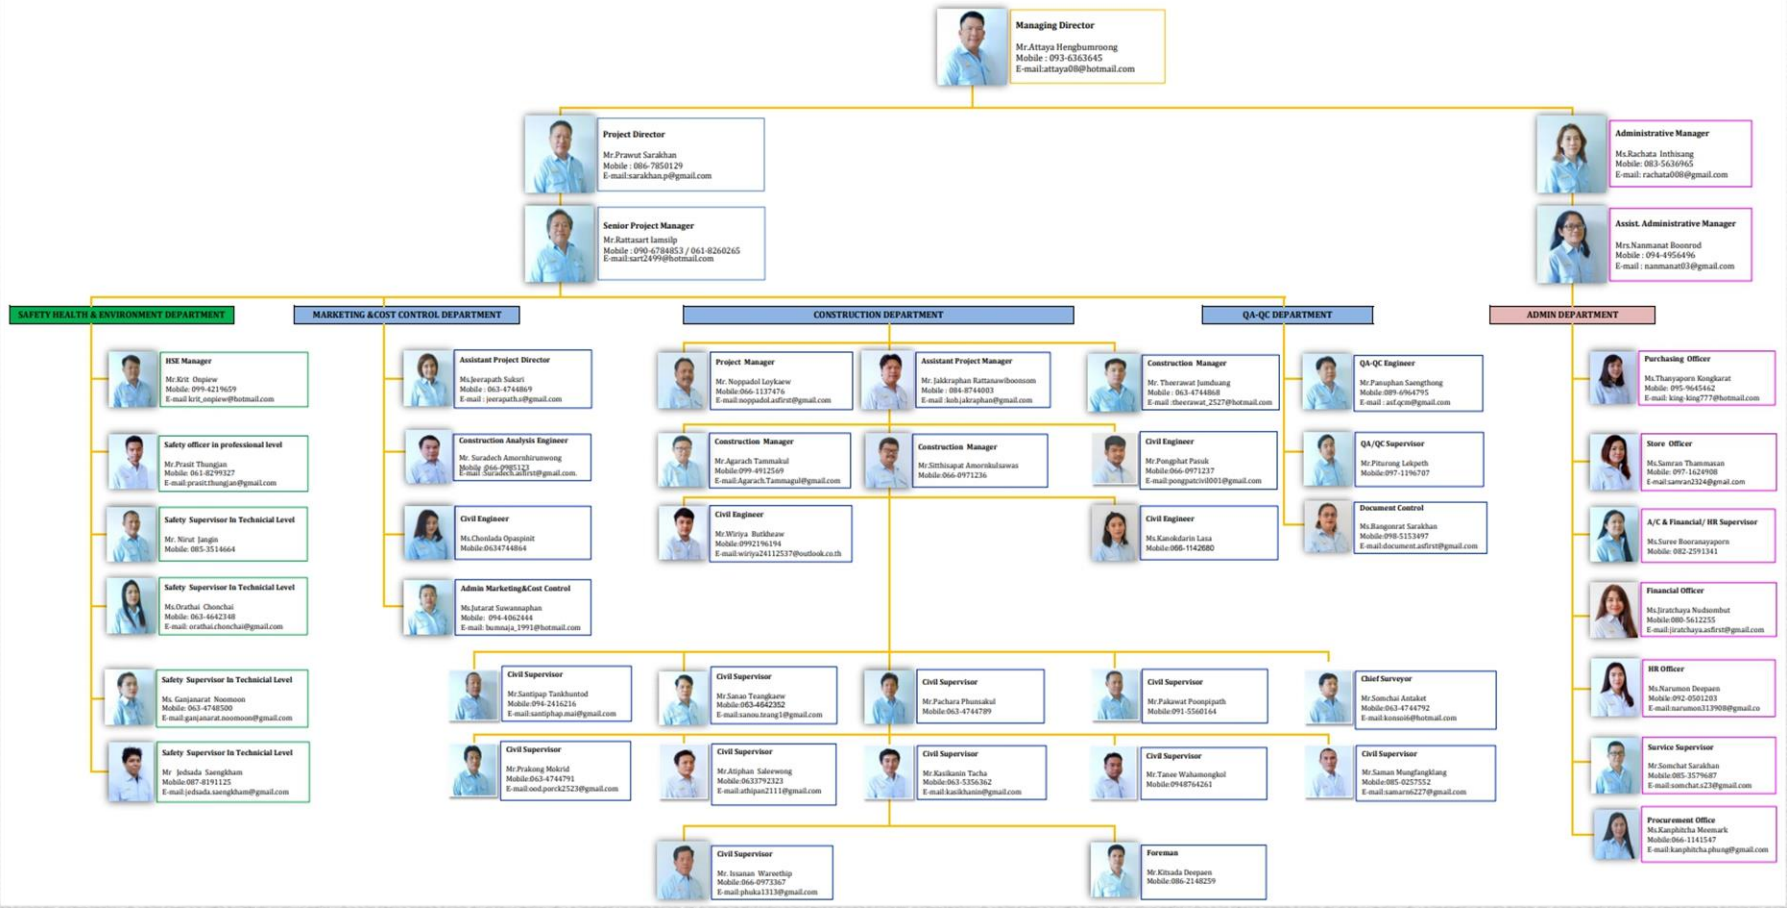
Managing Director
Mr.Attaya Hengbumroong
Mobile : 093-6363645
E-mail:attaya08@hotmail.com

Project Director
Mr.Prawut Sarakhan
Mobile : 086-7850129
E-mail:sarakhan.p@gmail.com

Senior Project Manager
Mr.Rattasart Iamsilp
Mobile : 090-6784853 / 061-8260265
E-mail:sart2499@hotmail.com

Administrative Manager
Ms.Rachata Inthisang
Mobile : 083-5636965
E-mail: rachata008@gmail.com

Assist. Administrative Manager
Mrs.Nanmanat Boonrod
Mobile : 094-4956496
E-mail : nanmanat03@gmail.com

SAFETY HEALTH & ENVIRONMENT DEPARTMENT

HSE Manager
Mr.Krit Onpiew
Mobile: 099-4219659
E-mail krit_onpiew@hotmail.com

Safety officer in professional level
Mr.Prasit Thungjan
Mobile: 061-8299327
E-mail:prasit.thungjan@gmail.com

Safety Supervisor In Technicial Level
Mr. Nirut Jangin
Mobile: 085-3514664

Safety Supervisor In Technicial Level
Ms.Orathai Chonchai
Mobile: 063-4642348
E-mail: orathai.chonchai@gmail.com

Safety Supervisor In Technicial Level
Ms. Ganjanarat Noomoon
Mobile: 063-4748500
E-mail:ganjanarat.noomoon@gmail.com

Safety Supervisor In Technicial Level
Mr Jedsada Saengkham
Mobile:087-8191125
E-mail:jedsada.saengkham@gmail.com

MARKETING &COST CONTROL DEPARTMENT

Assistant Project Director
Ms.Jeerapath Sukuri
Mobile : 063-4744869
E-mail : jeerapath.s@gmail.com

Construction Analysis Engineer
Mr. Suradech Amornhirunwong
Mobile :066-0985123
E-mail :Suradech.asfirst@gmail.com

Civil Engineer
Ms.Chonlada Opaspinit
Mobile:0634744864

Admin Marketing&Cost Control
Ms.Jutarat Suwannaphan
Mobile: 094-4062444
E-mail: bumnaja_1991@hotmail.com

CONSTRUCTION DEPARTMENT

Project Manager
Mr. Noppadol Loykaew
Mobile:066-1137476
E-mail:noppadol.asfirst@gmail.com

Assistant Project Manager
Mr. Jakkraphan Rattanawiboonsom
Mobile : 084-8744003
E-mail :koh.jakraphan@gmail.com

Construction Manager
Mr. Theerawat Jumduang
Mobile : 063-4744868
E-mail :theerawat_2527@hotmail.com

Construction Manager
Mr.Agarach Tammakul
Mobile:099-4912569
E-mail:Agarach.Tammagul@gmail.com

Construction Manager
Mr.Sitthisapat Amornkulsawas
Mobile:066-0971236

Civil Engineer
Mr.Pongphat Pasuk
Mobile:066-0971237
E-mail:pongpatcivil001@gmail.com

Civil Engineer
Mr.Wiriya Butkhaew
Mobile:0992196194
E-mail:wiriya24112537@outlook.co.th

Civil Engineer
Ms.Kanokdarin Lasa
Mobile:088-1142680

QA-QC DEPARTMENT

QA-QC Engineer
Mr.Panuphan Saengthong
Mobile:089-6964795
E-mail : asf.qcm@gmail.com

QA/QC Supervisor
Mr.Piturong Lekpeth
Mobile:097-1196707

Document Control
Ms.Bangornrat Sarakhan
Mobile:098-5153497
E-mail:document.asfirst@gmail.com

ADMIN DEPARTMENT

Purchasing Officer
Ms.Thanyaporn Kongkarat
Mobile: 097-1624908
E-mail: king-king777@hotmail.com

Store Officer
Ms.Samran Thammasan
Mobile: 097-9645462
E-mail:samran2324@gmail.com

A/C & Financial/ HR Supervisor
Ms.Suree Booranayaporn
Mobile: 082-2591341

Financial Officer
Ms.Jiratchaya Nudsombut
Mobile:080-5612255
E-mail:jiratchaya.asfirst@gmail.com

HR Officer
Ms.Narumon Deepaen
Mobile:092-0501203
E-mail:narumon313908@gmail.co

Service Supervisor
Mr.Somchat Sarakhan
Mobile:085-3579687
E-mail:somchat.s23@gmail.com

Procurement Office
Ms.Kanphitcha Meemark
Mobile:066-1141547
E-mail:kanphitcha.phung@gmail.com

Civil Supervisor
Mr.Santipap Tankhuntod
Mobile:094-2416216
E-mail:santiphap.mai@gmail.com

Civil Supervisor
Mr.Sanan Teangkaew
Mobile:063-4642352
E-mail:sanou.teang1@gmail.com

Civil Supervisor
Mr.Pachara Phunsakul
Mobile:063-4744789

Civil Supervisor
Mr.Pakawat Poonpiputh
Mobile:091-5560164

Chief Surveyor
Mr.Somchai Antaket
Mobile:063-4744792
E-mail:konsoi6@hotmail.com

Civil Supervisor
Mr.Prakong Mokrid
Mobile:063-4744791
E-mail:ood.porck2523@gmail.com

Civil Supervisor
Mr.Atiphan Saleewong
Mobile:0633792323
E-mail:athipan2111@gmail.com

Civil Supervisor
Mr.Kasikanin Tacha
Mobile:063-5356362
E-mail:kasikhanin@gmail.com

Civil Supervisor
Mr.Tanee Wahamongkol
Mobile:0948764261

Civil Supervisor
Mr.Saman Mungfangklang
Mobile:063-4744790
E-mail:samarn6227@gmail.com

Civil Supervisor
Mr. Issanan Wareethip
Mobile:066-0973367
E-mail:phuka1313@gmail.com

Foreman
Mr.Kitsada Deepaen
Mobile:086-2148259